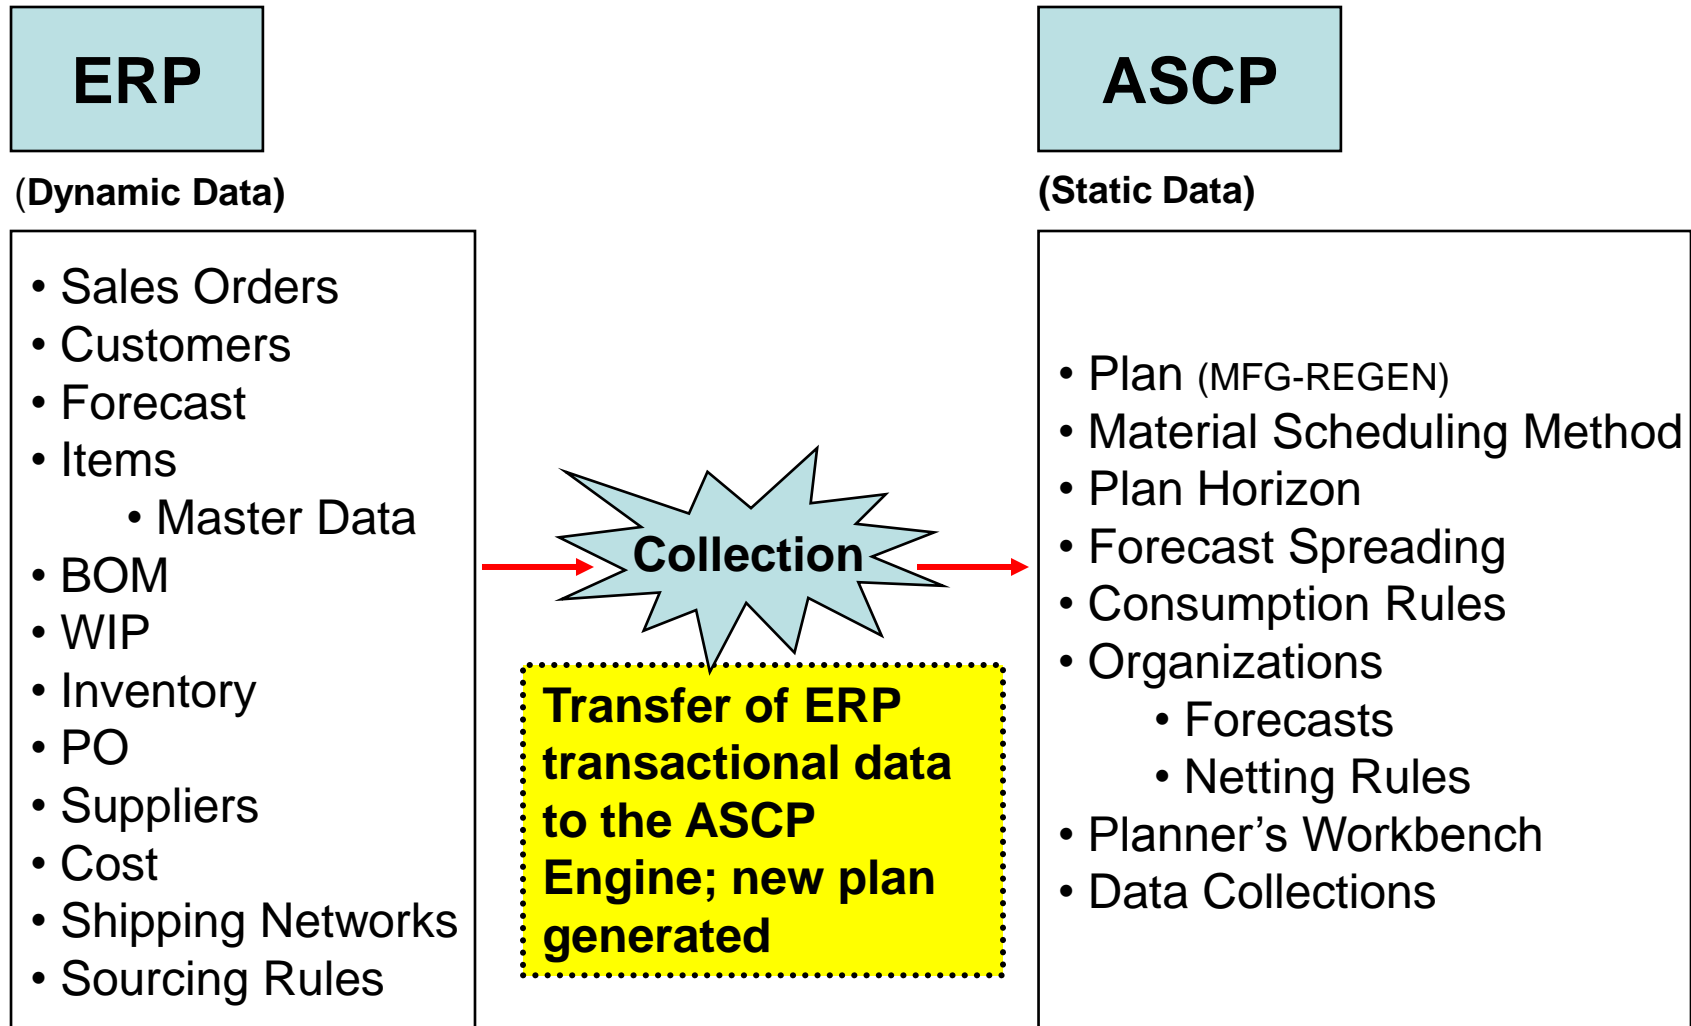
ERP

(Dynamic Data)

• Sales Orders
• Customers
• Forecast
• Items
  • Master Data
• BOM
• WIP
• Inventory
• PO
• Suppliers
• Cost
• Shipping Networks
• Sourcing Rules

Collection

Transfer of ERP transactional data to the ASCP Engine; new plan generated

ASCP

(Static Data)

• Plan (MFG-REGEN)
• Material Scheduling Method
• Plan Horizon
• Forecast Spreading
• Consumption Rules
• Organizations
  • Forecasts
  • Netting Rules
• Planner's Workbench
• Data Collections